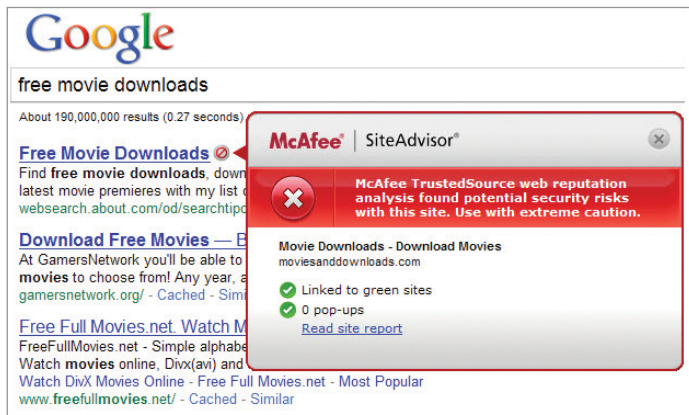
Google

free movie downloads

About 190,000,000 results (0.27 seconds)

Free Movie Downloads
Find free movie downloads, down
latest movie premieres with my list o
websearch.about.com/od/searchtip

Download Free Movies — B
At GamersNetwork you'll be able to
movies to choose from! Any year, a
gamersnetwork.org/ - Cached - Simil

Free Full Movies.net. Watch M
FreeFullMovies.net - Simple alphabe
Watch movies online, Divx(avi) and
Watch DivX Movies Online - Free Full Movies.net - Most Popular
www.freefullmovies.net/ - Cached - Similar

McAfee® | SiteAdvisor®

McAfee TrustedSource web reputation analysis found potential security risks with this site. Use with extreme caution.

Movie Downloads - Download Movies
moviesanddownloads.com

Linked to green sites
0 pop-ups
Read site report